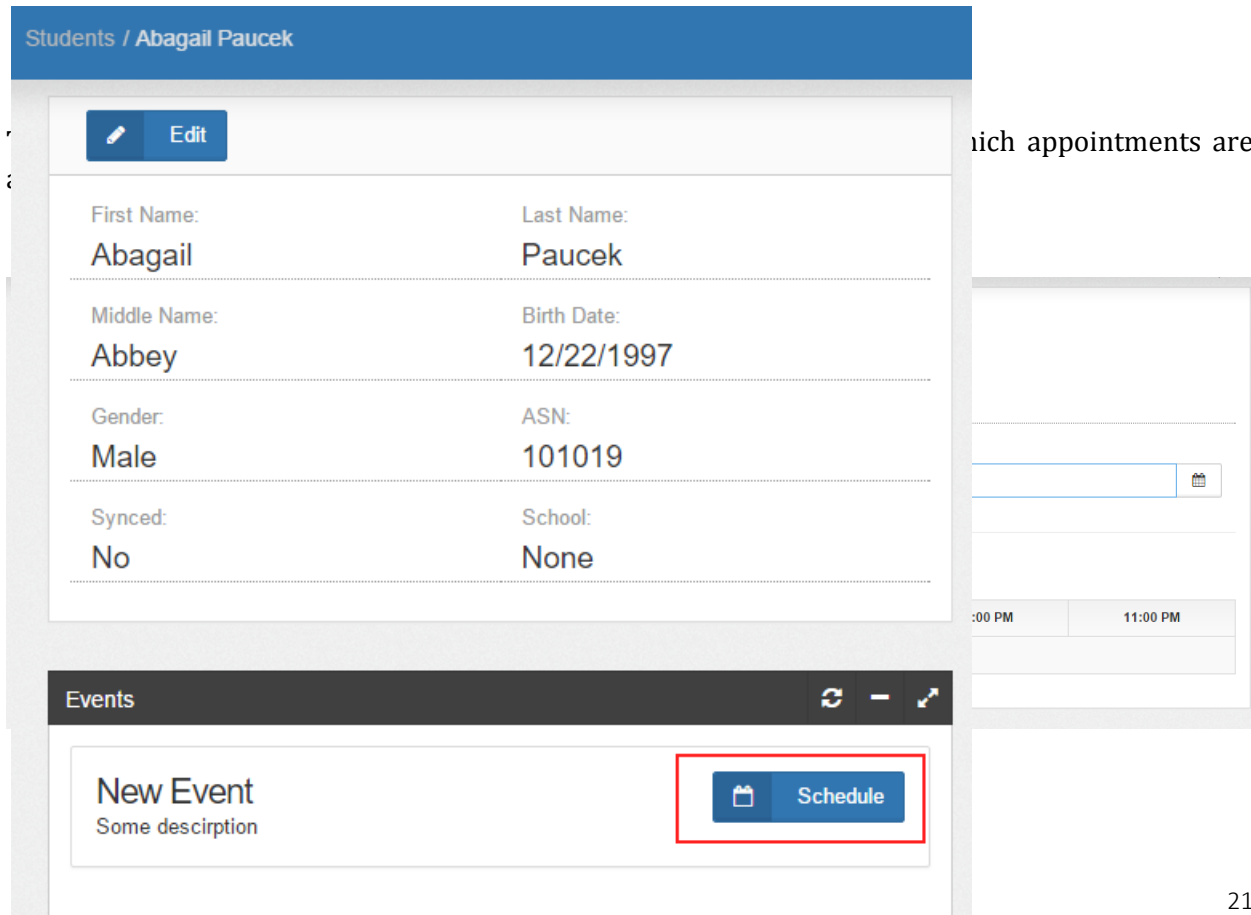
Students / Abagail Paucek

Edit

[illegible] hich appointments are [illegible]

First Name:
Abagail

Last Name:
Paucek

Middle Name:
Abbey

Birth Date:
12/22/1997

Gender:
Male

ASN:
101019

Synced:
No

School:
None

:00 PM

11:00 PM

Events

New Event
Some descirption

Schedule

21